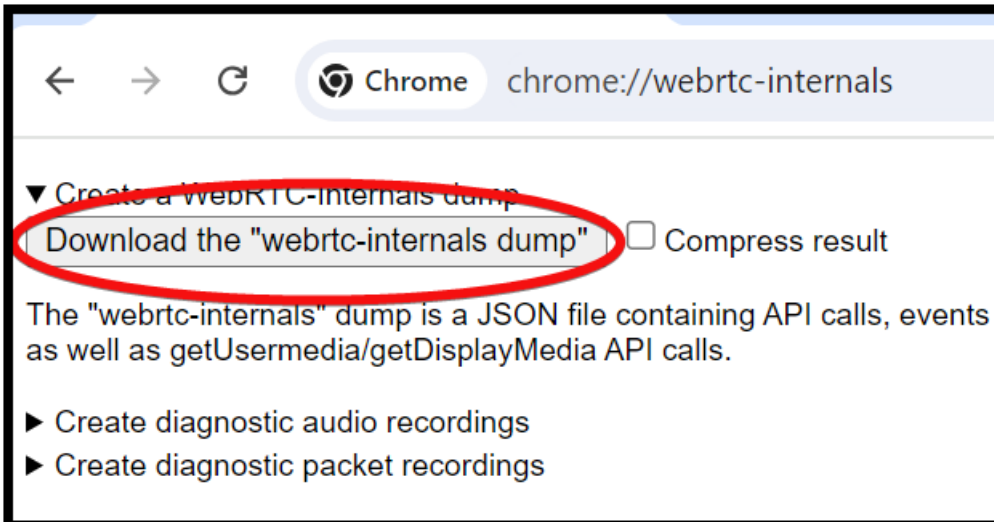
Chrome chrome://webrtc-internals

▼ Create a WebRTC-internals dump
Download the "webrtc-internals dump" Compress result

The "webrtc-internals" dump is a JSON file containing API calls, events as well as getUsermedia/getDisplayMedia API calls.

▶ Create diagnostic audio recordings
▶ Create diagnostic packet recordings